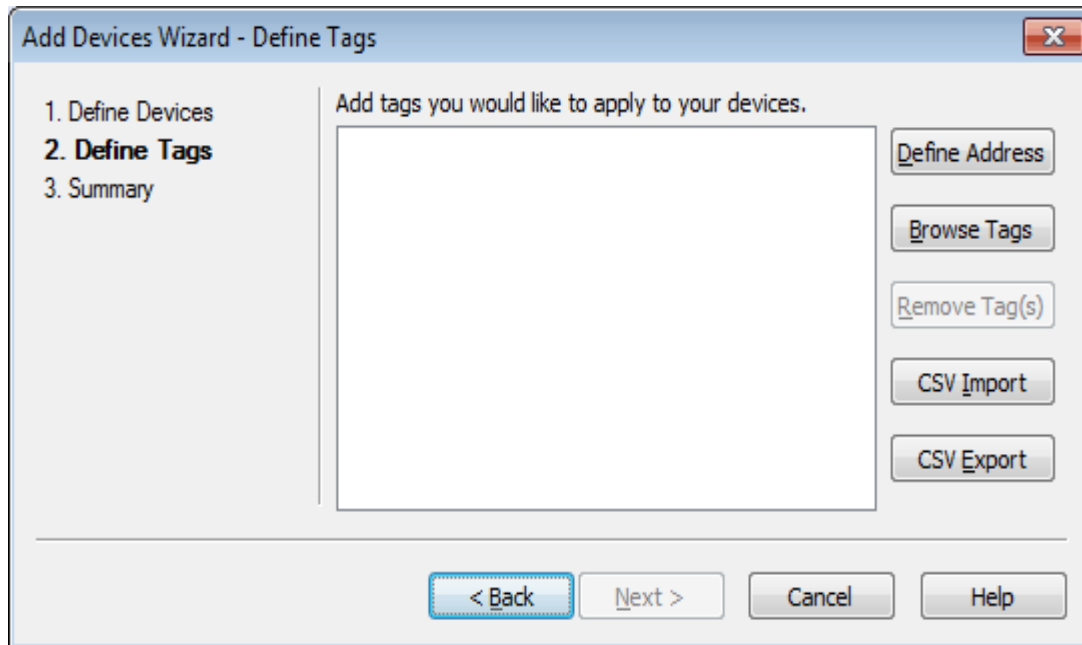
Add Devices Wizard - Define Tags

1. Define Devices
2. Define Tags
3. Summary

Add tags you would like to apply to your devices.

Define Address

Browse Tags

Remove Tag(s)

CSV Import

CSV Export

< Back

Next >

Cancel

Help